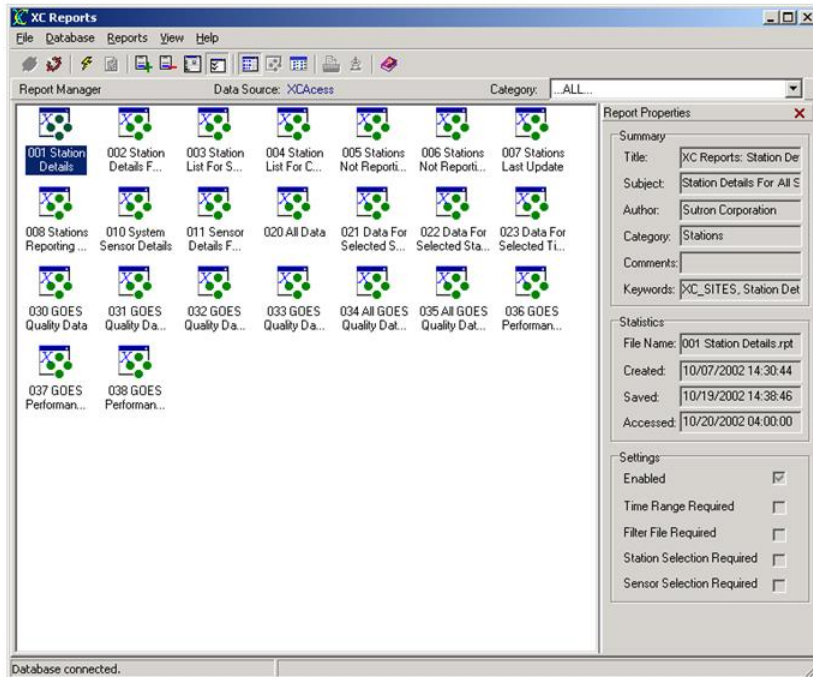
XC Reports

File Database Reports View Help

Report Manager Data Source: XCAcess Category: ...ALL...

001 Station Details
002 Station Details F...
003 Station List For S...
004 Station List For C...
005 Stations Not Reporti...
006 Stations Not Reporti...
007 Stations Last Update
008 Stations Reporting ...
010 System Sensor Details
011 Sensor Details F...
020 All Data
021 Data For Selected S...
022 Data For Selected Sta...
023 Data For Selected Ti...
030 GOES Quality Data
031 GOES Quality Da...
032 GOES Quality Da...
033 GOES Quality Da...
034 All GOES Quality Dat...
035 All GOES Quality Dat...
036 GOES Performan...
037 GOES Performan...
038 GOES Performan...

Report Properties

Summary
Title: XC Reports: Station De
Subject: Station Details For All S
Author: Sutron Corporation
Category: Stations
Comments:
Keywords: XC_SITES, Station Det

Statistics
File Name: 001 Station Details.rpt
Created: 10/07/2002 14:30:44
Saved: 10/19/2002 14:38:46
Accessed: 10/20/2002 04:00:00

Settings
Enabled
Time Range Required
Filter File Required
Station Selection Required
Sensor Selection Required

Database connected.